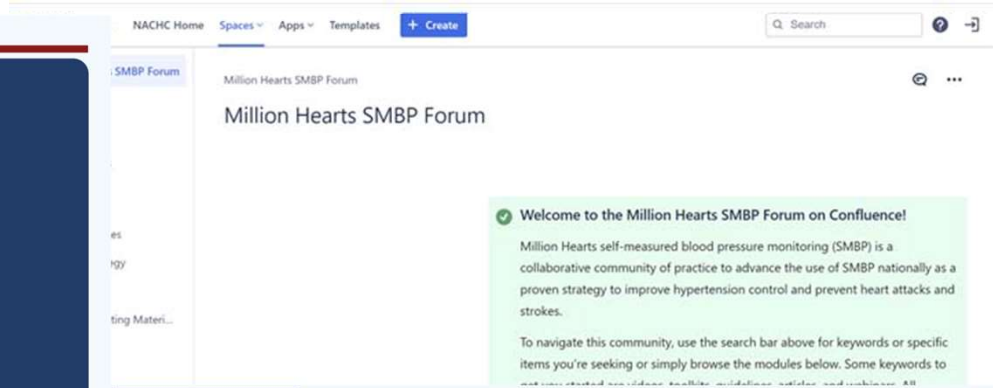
NACHC Home Spaces Apps Templates + Create

Search

SMBP Forum

es

gy

ting Materi...

Million Hearts SMBP Forum

Million Hearts SMBP Forum

Welcome to the Million Hearts SMBP Forum on Confluence!

Million Hearts self-measured blood pressure monitoring (SMBP) is a collaborative community of practice to advance the use of SMBP nationally as a proven strategy to improve hypertension control and prevent heart attacks and strokes.

To navigate this community, use the search bar above for keywords or specific items you're seeking or simply browse the modules below. Some keywords to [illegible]